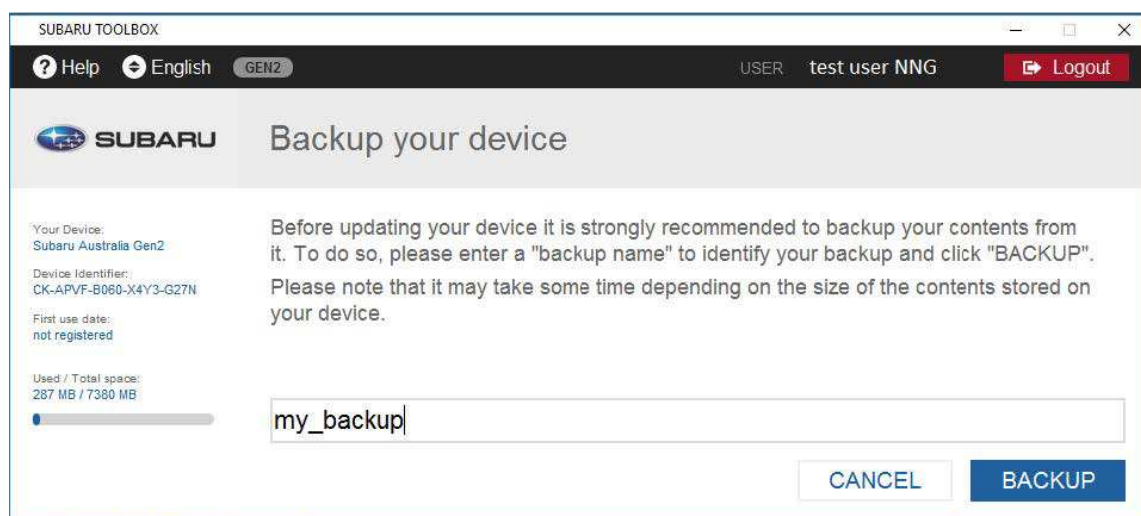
SUBARU TOOLBOX

Help English GEN2 USER test user NNG Logout

SUBARU

Backup your device

Your Device:
Subaru Australia Gen2
Device Identifier:
CK-APVF-B060-X4Y3-G27N
First use date:
not registered

Used / Total space:
287 MB / 7380 MB

Before updating your device it is strongly recommended to backup your contents from it. To do so, please enter a "backup name" to identify your backup and click "BACKUP".

Please note that it may take some time depending on the size of the contents stored on your device.

my_backup

CANCEL BACKUP